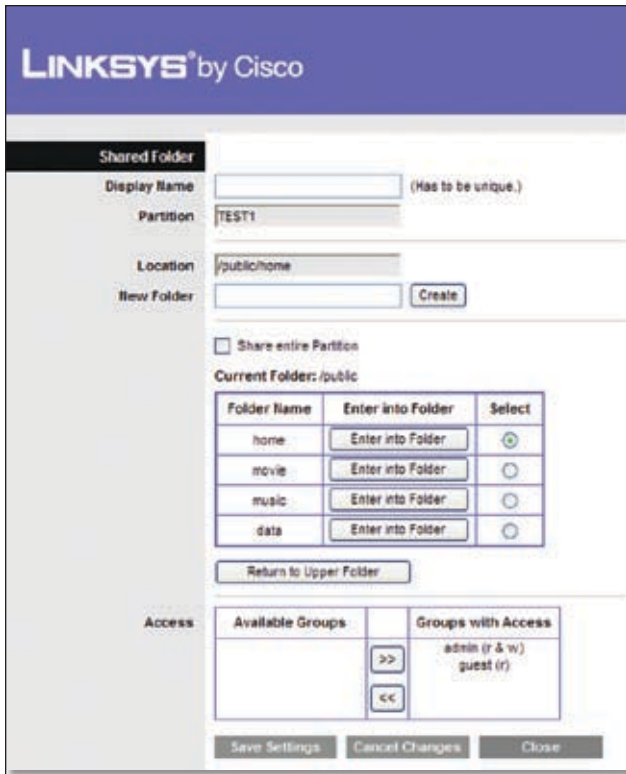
LINKSYS® by Cisco

Shared Folder

Display Name (Has to be unique.)

Partition TEST1

Location /public/home

New Folder Create

Share entire Partition

Current Folder: /public

| Folder Name | Enter into Folder | Select |
|---|---|---|
| home | Enter into Folder | |
| movie | Enter into Folder | |
| music | Enter into Folder | |
| data | Enter into Folder | |

Return to Upper Folder

Access

| Available Groups | | Groups with Access |
|---|---|---|
| | >> <<  | admin (r & w) guest (r) |

Save Settings Cancel Changes Close